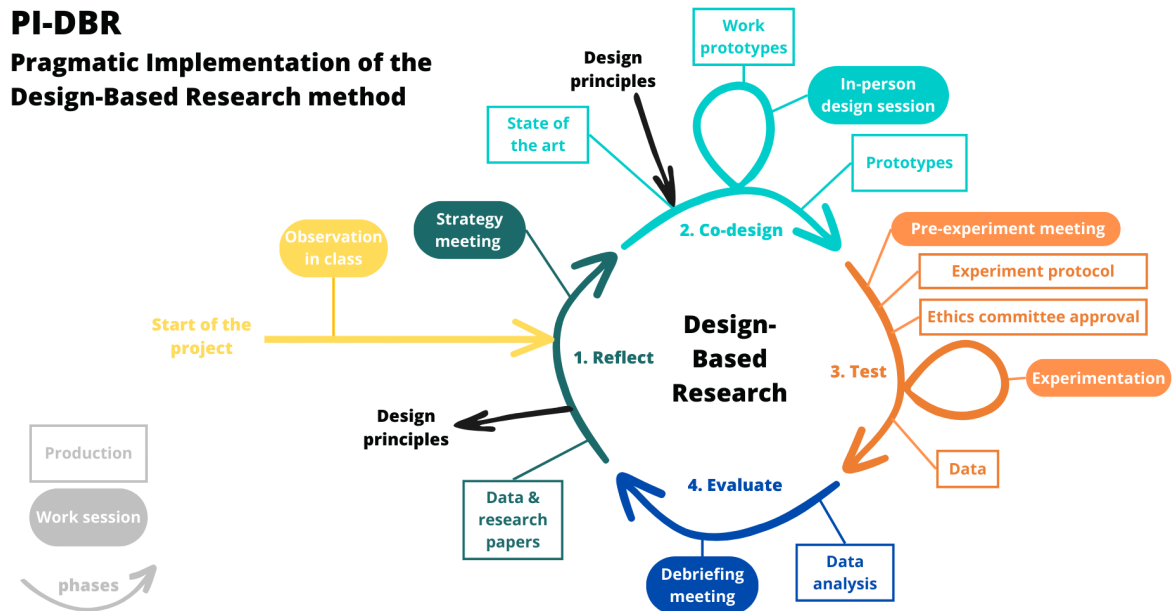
PI-DBR
Pragmatic Implementation of the Design-Based Research method

Design principles

Work prototypes

In-person design session

State of the art

Prototypes

Strategy meeting

2. Co-design

Observation in class

Pre-experiment meeting

Experiment protocol

Ethics committee approval

Start of the project

Design-Based Research

1. Reflect

3. Test

Experimentation

Design principles

Production

Data

4. Evaluate

Work session

Data & research papers

phases

Debriefing meeting

Data analysis